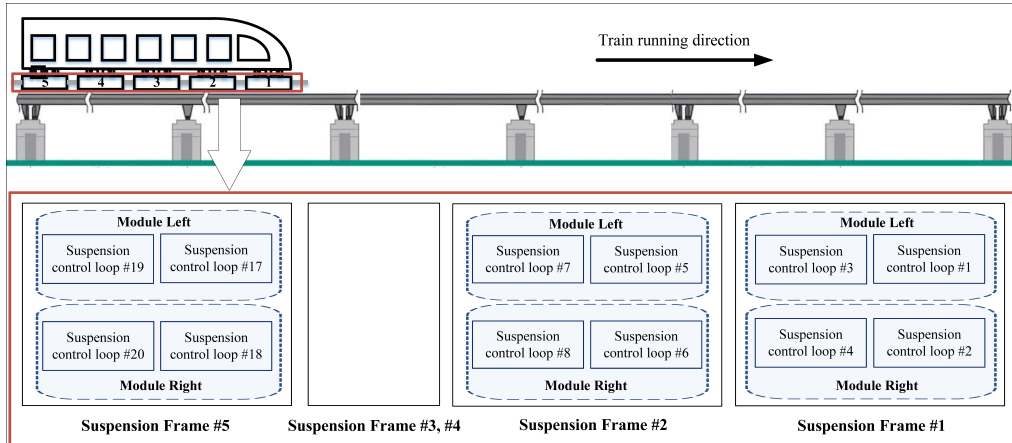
Train running direction

5 4 3 2 1

Module Left

Suspension control loop #19

Suspension control loop #17

Suspension control loop #20

Suspension control loop #18

Module Right

Suspension Frame #5

Suspension Frame #3, #4

Module Left

Suspension control loop #7

Suspension control loop #5

Suspension control loop #8

Suspension control loop #6

Module Right

Suspension Frame #2

Module Left

Suspension control loop #3

Suspension control loop #1

Suspension control loop #4

Suspension control loop #2

Module Right

Suspension Frame #1